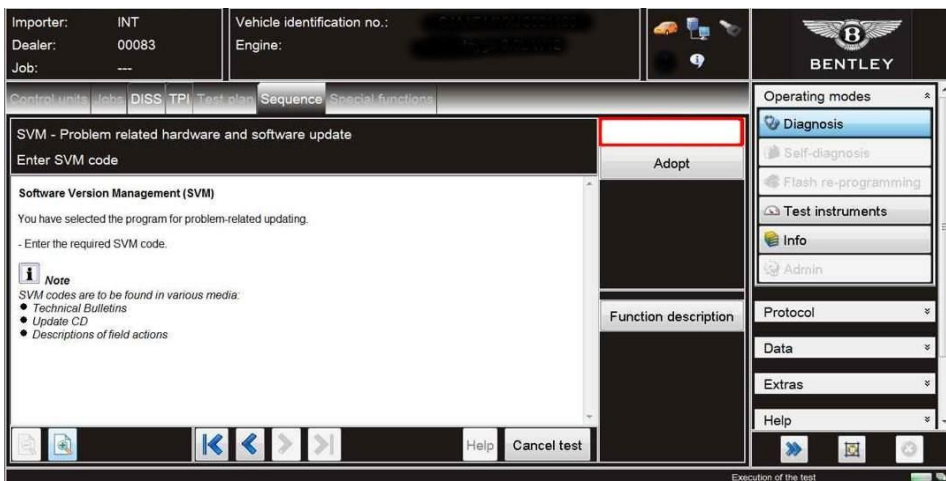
Importer: INT
Dealer: 00083
Job: ---

Vehicle identification no.: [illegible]
Engine: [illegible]

BENTLEY

Control units | Jobs | DISS | TPI | Test plan | Sequence | Special functions

SVM - Problem related hardware and software update
Enter SVM code

Adopt

Software Version Management (SVM)

You have selected the program for problem-related updating.

- Enter the required SVM code.

Note
SVM codes are to be found in various media:
• Technical Bulletins
• Update CD
• Descriptions of field actions

Function description

Help
Cancel test

Operating modes
Diagnosis
Self-diagnosis
Flash re-programming
Test instruments
Info
Admin

Protocol
Data
Extras
Help

Execution of the test